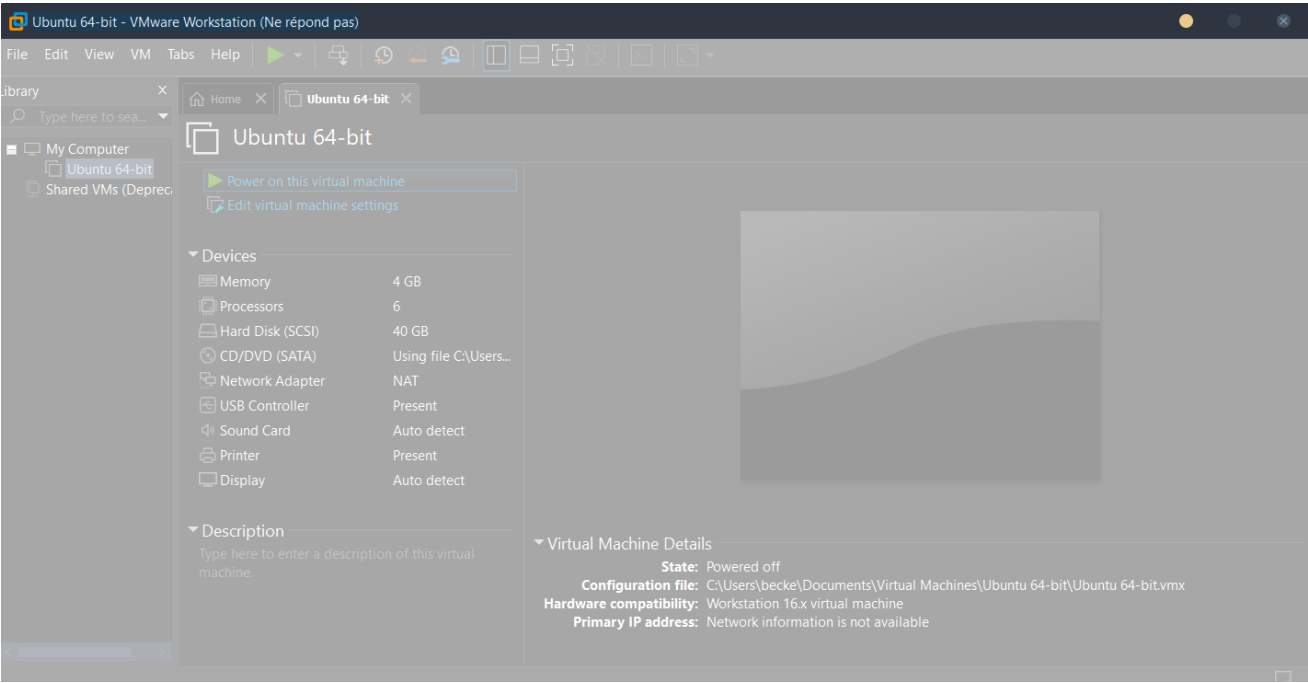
Ubuntu 64-bit - VMware Workstation (Ne répond pas)

File Edit View VM Tabs Help

Library

Type here to sea...

My Computer
Ubuntu 64-bit
Shared VMs (Depreca

Home
Ubuntu 64-bit

Ubuntu 64-bit

Power on this virtual machine
Edit virtual machine settings

Devices

| | |
|---|---|
| Memory | 4 GB |
| Processors | 6 |
| Hard Disk (SCSI) | 40 GB |
| CD/DVD (SATA) | Using file C:\Users... |
| Network Adapter | NAT |
| USB Controller | Present |
| Sound Card | Auto detect |
| Printer | Present |
| Display | Auto detect |

Description

Type here to enter a description of this virtual machine.

Virtual Machine Details

State: Powered off
Configuration file: C:\Users\becke\Documents\Virtual Machines\Ubuntu 64-bit\Ubuntu 64-bit.vmx
Hardware compatibility: Workstation 16.x virtual machine
Primary IP address: Network information is not available